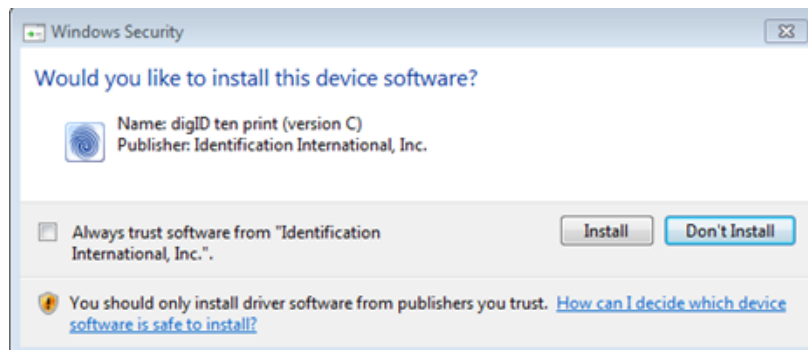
Windows Security

Would you like to install this device software?

Name: digID ten print (version C)
Publisher: Identification International, Inc.

Always trust software from "Identification International, Inc.".

Install

Don't Install

You should only install driver software from publishers you trust. How can I decide which device software is safe to install?